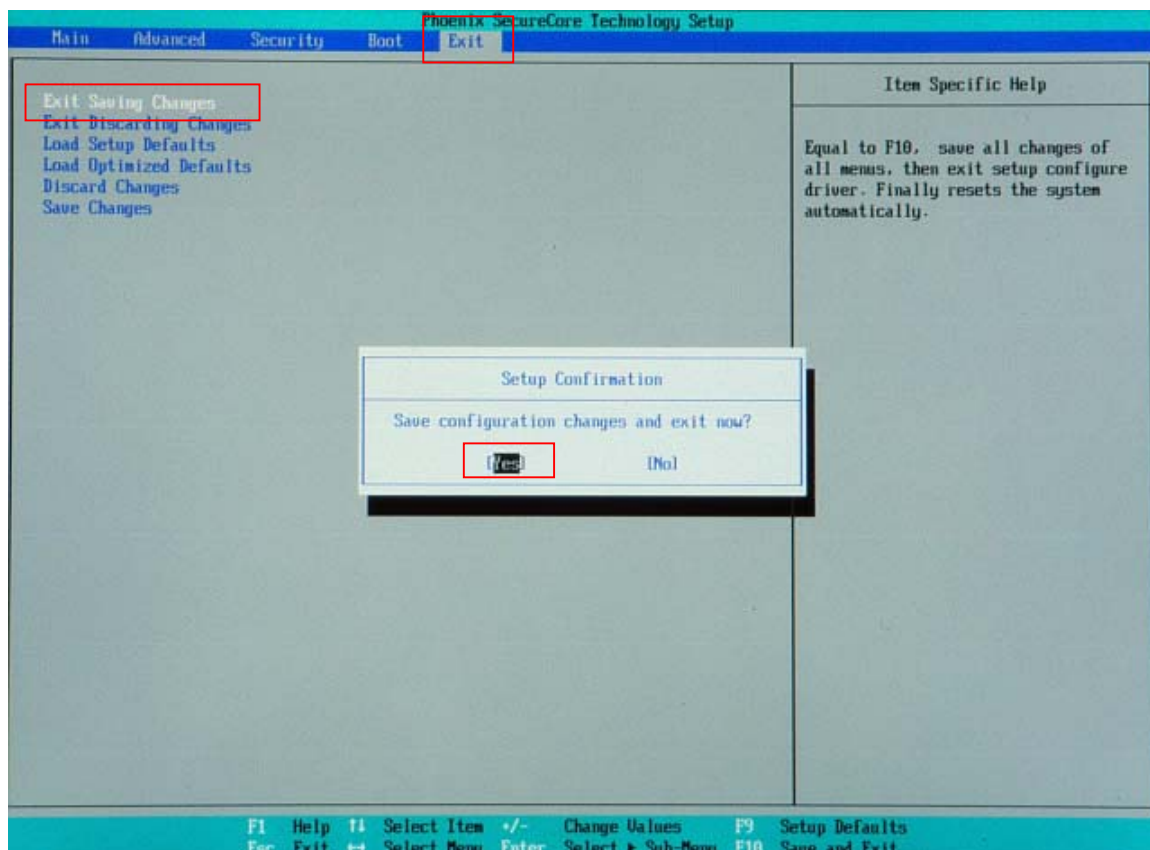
Phoenix SecureCore Technology Setup

Main Advanced Security Boot Exit

Exit Saving Changes
Exit Discarding Changes
Load Setup Defaults
Load Optimized Defaults
Discard Changes
Save Changes

Item Specific Help

Equal to F10, save all changes of all menus, then exit setup configure driver. Finally resets the system automatically.

Setup Confirmation

Save configuration changes and exit now?

[Yes] [No]

F1 Help ↑↓ Select Item +/- Change Values F9 Setup Defaults
Esc Exit ↔ Select Menu Enter Select ▶ Sub-Menu F10 Save and Exit